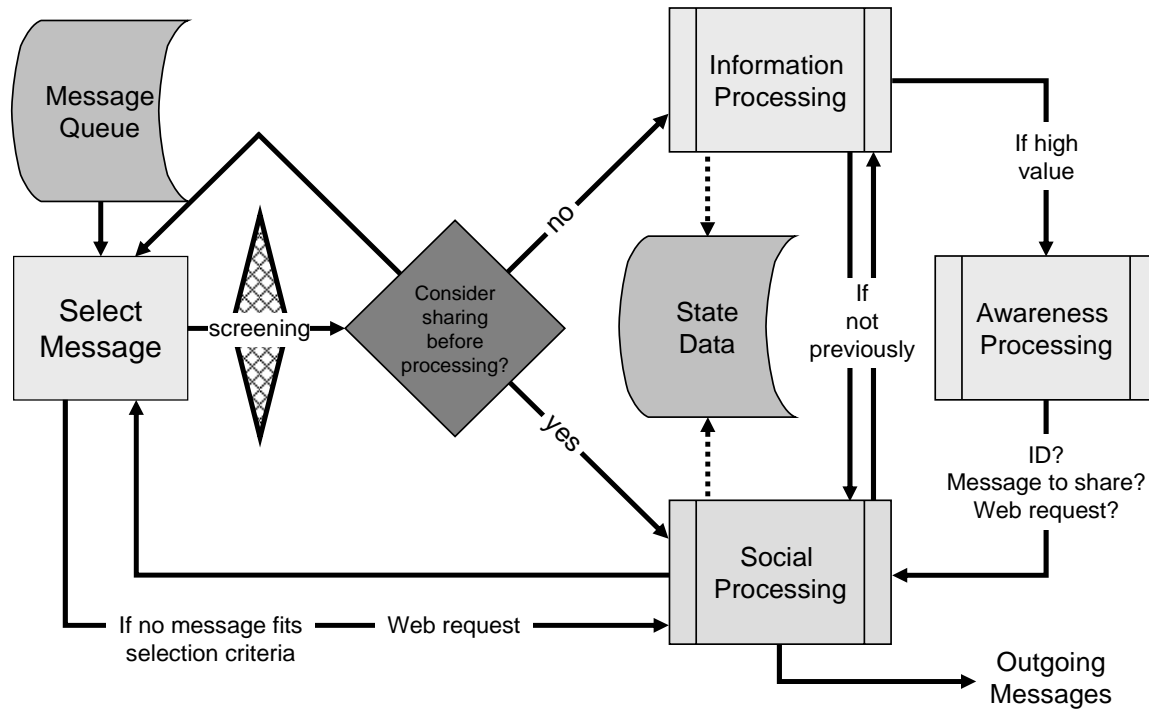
Message Queue

Information Processing

If high value

Select Message

screening

Consider sharing before processing?

no

yes

State Data

If not previously

Awareness Processing

ID?
Message to share?
Web request?

Social Processing

If no message fits selection criteria

Web request

Outgoing Messages